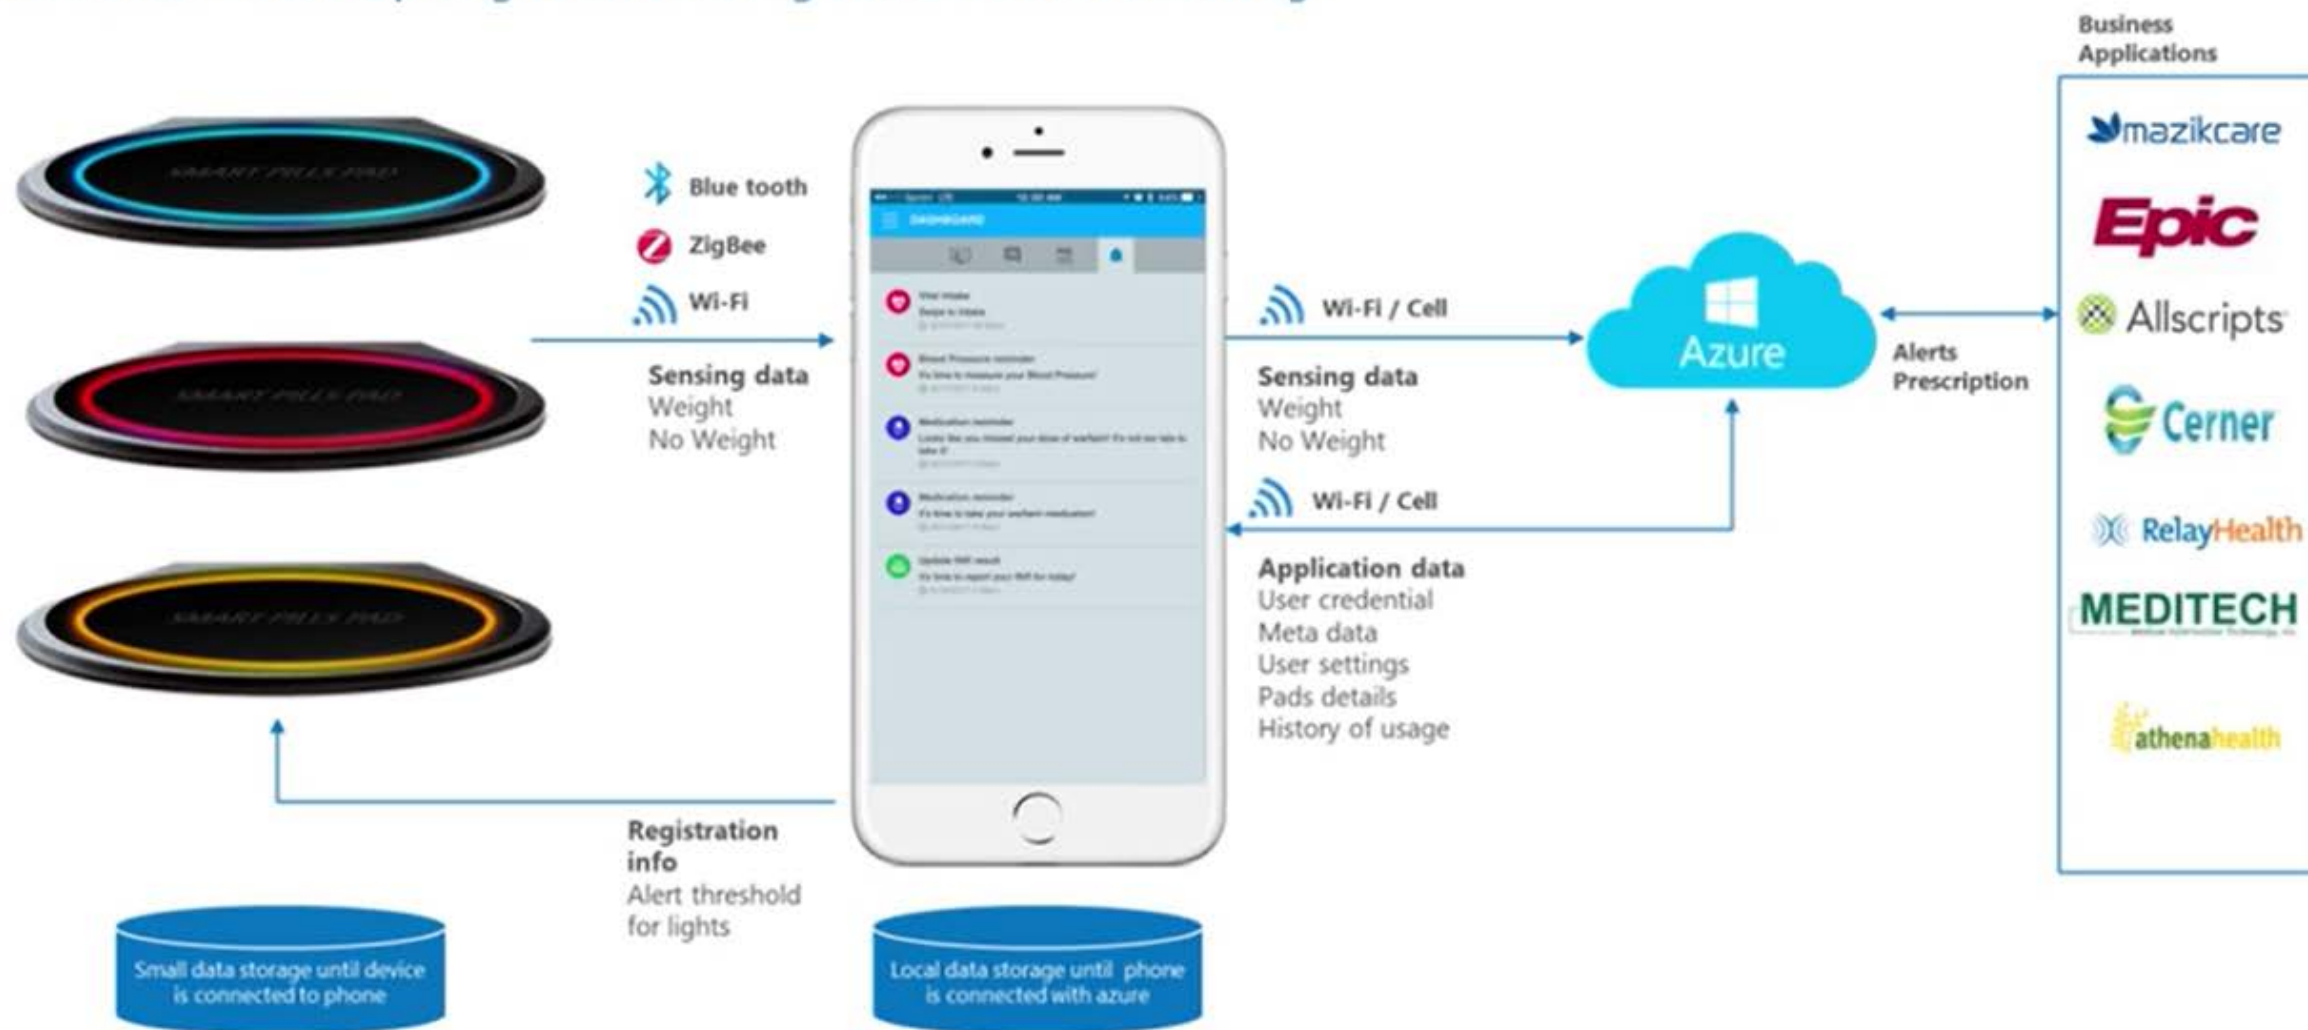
Business Applications

mazikcare
Epic
Allscripts
Cerner
RelayHealth
MEDITECH
athenahealth

Blue tooth
ZigBee
Wi-Fi

Sensing data
Weight
No Weight

Wi-Fi / Cell

Sensing data
Weight
No Weight

Azure

Alerts
Prescription

Wi-Fi / Cell

Application data
User credential
Meta data
User settings
Pads details
History of usage

Registration info
Alert threshold for lights

Small data storage until device is connected to phone

Local data storage until phone is connected with azure